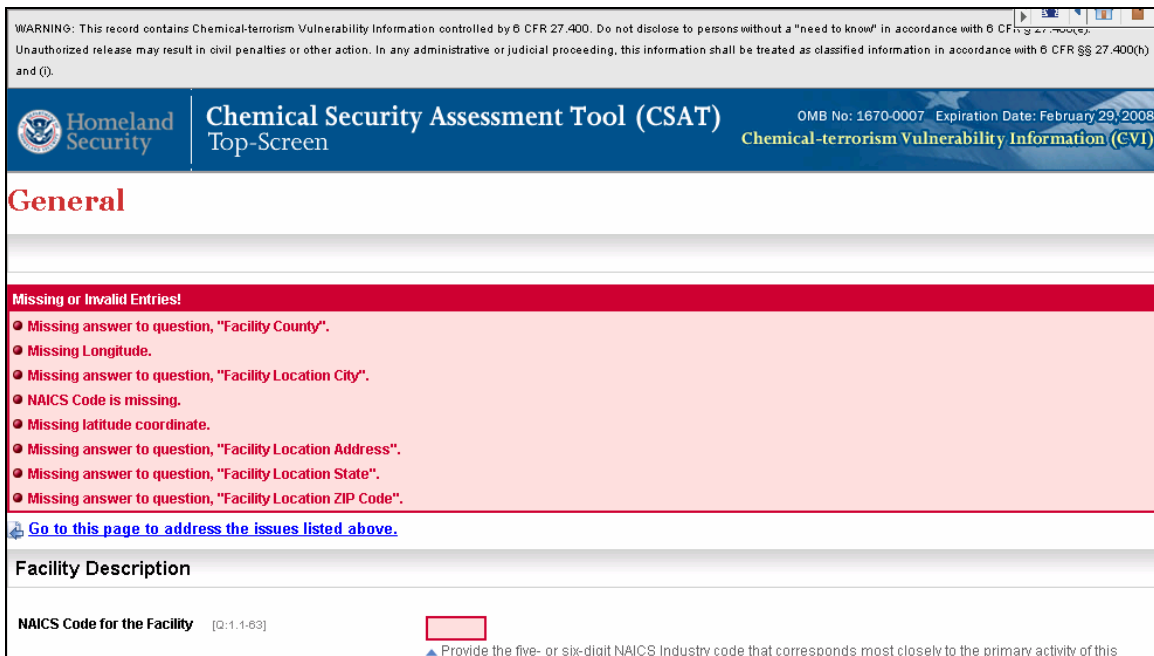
WARNING: This record contains Chemical-terrorism Vulnerability Information controlled by 6 CFR 27.400. Do not disclose to persons without a "need to know" in accordance with 6 CF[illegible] Unauthorized release may result in civil penalties or other action. In any administrative or judicial proceeding, this information shall be treated as classified information in accordance with 6 CFR §§ 27.400(h) and (i).

Homeland Security

Chemical Security Assessment Tool (CSAT)
Top-Screen

OMB No: 1670-0007 Expiration Date: February 29, 2008
Chemical-terrorism Vulnerability Information (CVI)

General

Missing or Invalid Entries!
Missing answer to question, "Facility County".
Missing Longitude.
Missing answer to question, "Facility Location City".
NAICS Code is missing.
Missing latitude coordinate.
Missing answer to question, "Facility Location Address".
Missing answer to question, "Facility Location State".
Missing answer to question, "Facility Location ZIP Code".

Go to this page to address the issues listed above.

Facility Description

NAICS Code for the Facility [Q:1.1-63]

Provide the five- or six-digit NAICS Industry code that corresponds most closely to the primary activity of this